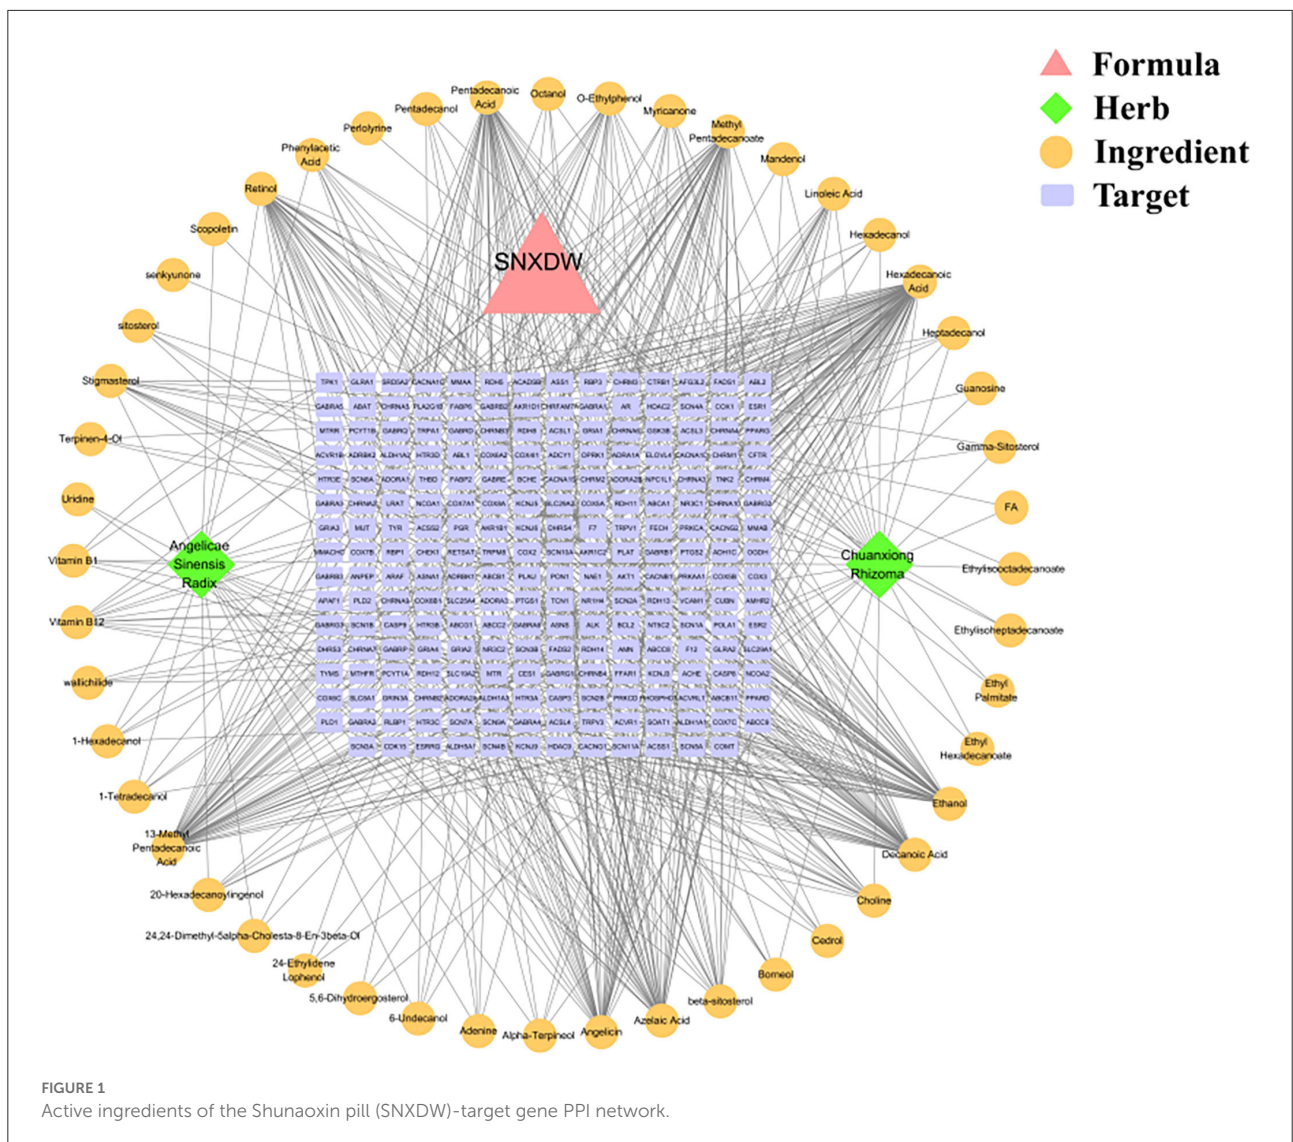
Formula
Herb
Ingredient
Target

SNXDW

Pentadecanoic Acid
Octanol
O-Ethylphenol
Myricanone
Methyl Pentadecanoate
Mandenol
Linoleic Acid
Hexadecanol
Hexadecanoic Acid
Heptadecanol
Guanosine
Gamma-Sitosterol
FA
Ethylisooctadecanoate
Ethylisoheptadecanoate
Ethyl Palmitate
Ethyl Hexadecanoate
Ethanol
Decanoic Acid
Choline
Cedrol
Borneol
beta-sitosterol
Azelaic Acid
Angelicin
Alpha-Terpineol
Adenine
6-Undecanol
5,6-Dihydroergosterol
24-Ethylidene Lophenol
24,24-Dimethyl-5alpha-Cholesta-8-En-3beta-Ol
20-Hexadecanoylingenol
13-Methyl Pentadecanoic Acid
1-Tetradecanol
1-Hexadecanol
wallichilide
Vitamin B12
Vitamin B1
Uridine
Terpinen-4-Ol
Stigmasterol
sitosterol
senkyunone
Scopoletin
Retinol
Phenylacetic Acid
Perlolyrine
Pentadecanol

Angelicae Sinensis Radix
Chuanxiong Rhizoma

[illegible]

FIGURE 1
Active ingredients of the Shunaoxin pill (SNXDW)-target gene PPI network.